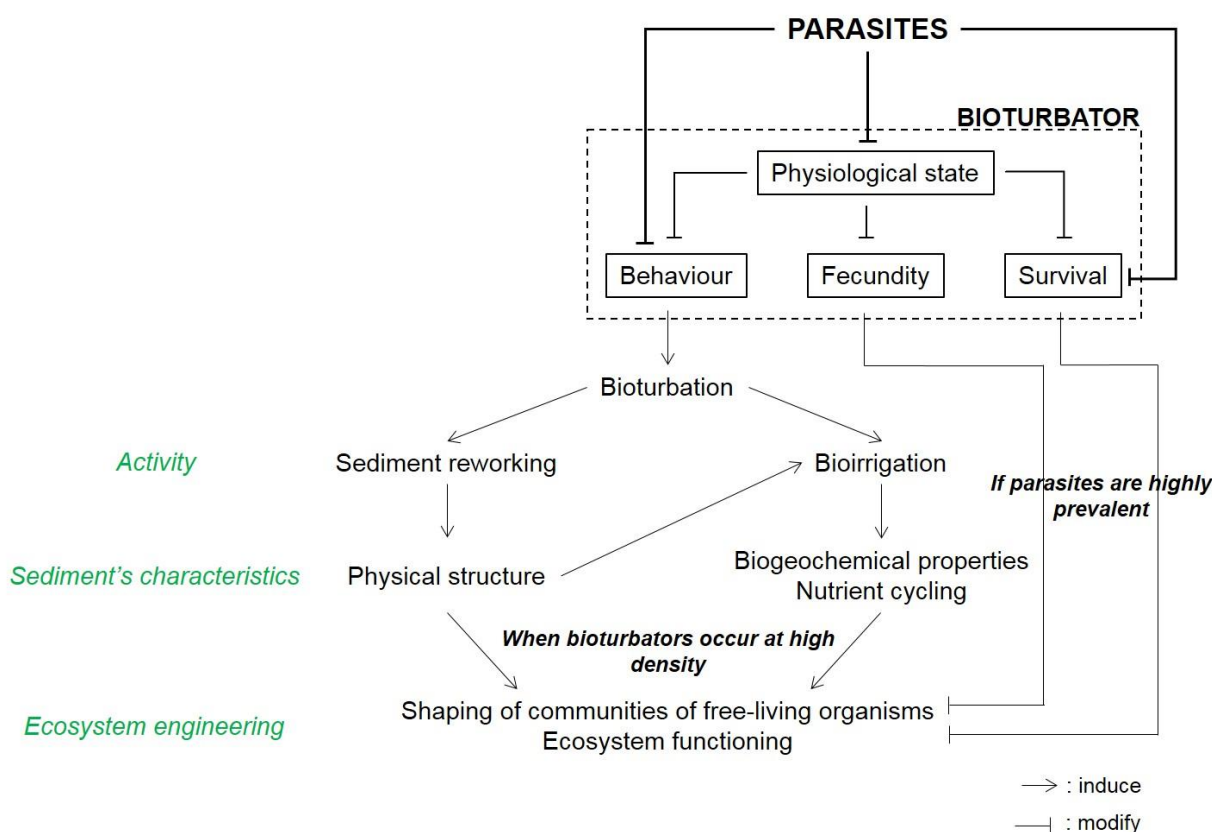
PARASITES

BIOTURBATOR

Physiological state

Behaviour

Fecundity

Survival

Bioturbation

Activity

Sediment reworking

Bioirrigation

If parasites are highly prevalent

Sediment's characteristics

Physical structure

Biogeochemical properties
Nutrient cycling

When bioturbators occur at high density

Ecosystem engineering

Shaping of communities of free-living organisms
Ecosystem functioning

$\rightarrow$ : induce

$\dashv$ : modify